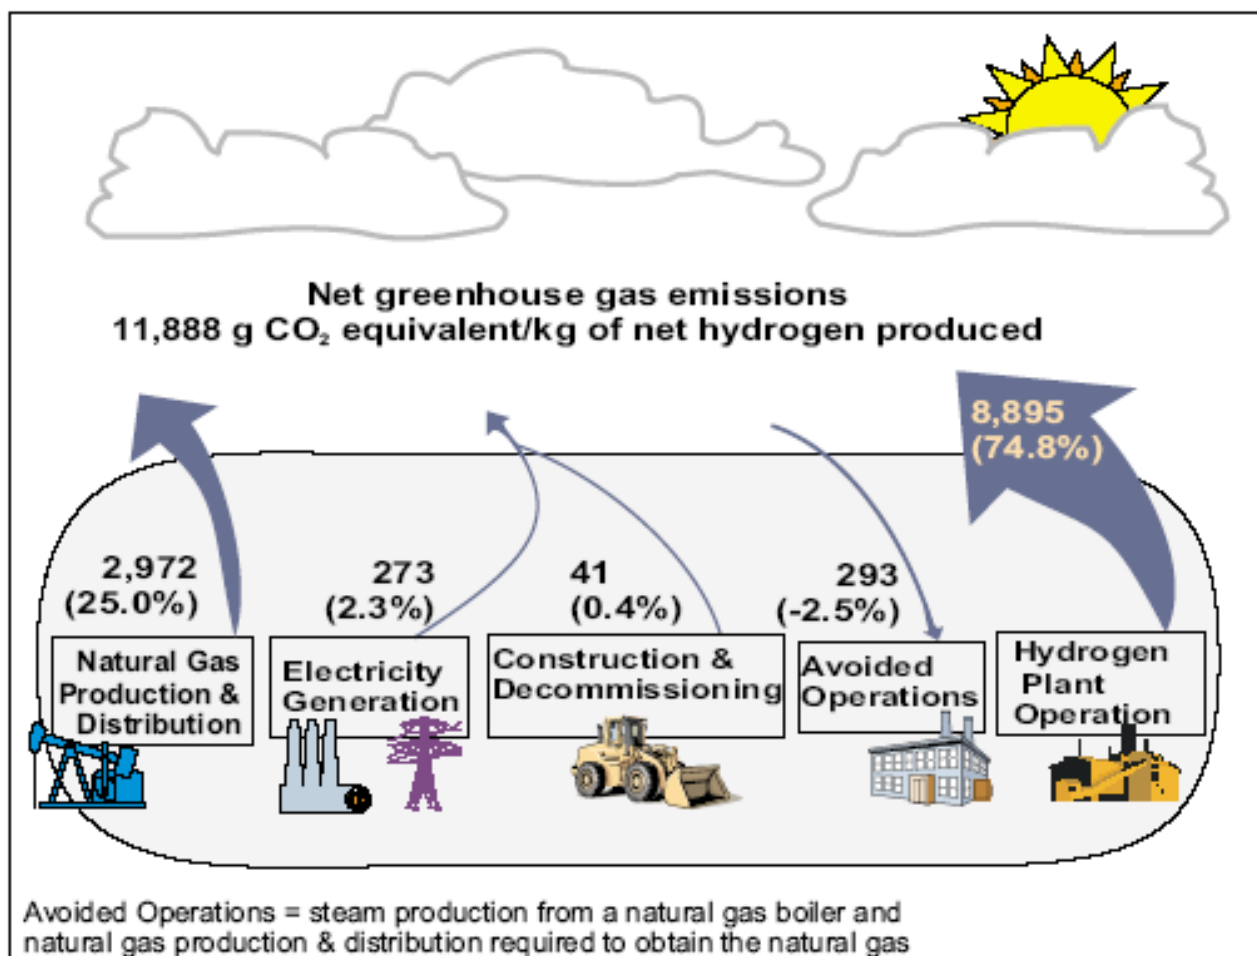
Net greenhouse gas emissions
11,888 g $CO_2$ equivalent/kg of net hydrogen produced

8,895 (74.8%)

2,972 (25.0%)

273 (2.3%)

41 (0.4%)

293 (-2.5%)

Natural Gas Production & Distribution

Electricity Generation

Construction & Decommissioning

Avoided Operations

Hydrogen Plant Operation

Avoided Operations = steam production from a natural gas boiler and natural gas production & distribution required to obtain the natural gas